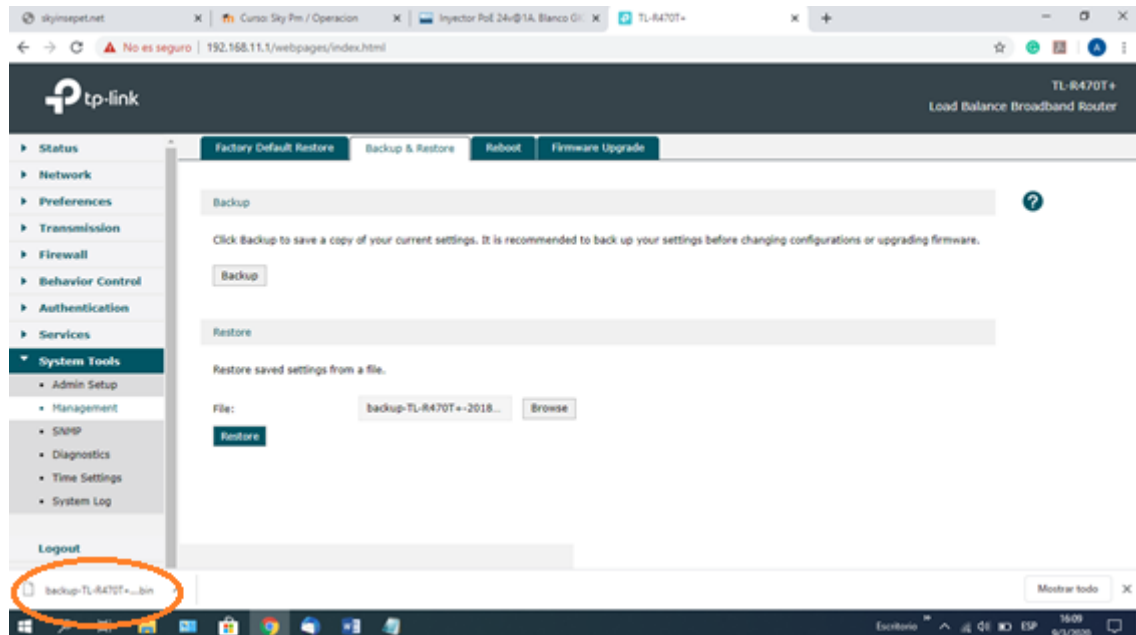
skyinsepet.net
Curso: Sky Pm / Operacion
Inyector PoE 24v@1A. Blanco Gi
TL-R470T+

No es seguro | 192.168.11.1/webpages/index.html

tp-link

TL-R470T+
Load Balance Broadband Router

Status
Network
Preferences
Transmission
Firewall
Behavior Control
Authentication
Services
System Tools
Admin Setup
Management
SNMP
Diagnostics
Time Settings
System Log
Logout

Factory Default Restore | Backup & Restore | Reboot | Firmware Upgrade

Backup

Click Backup to save a copy of your current settings. It is recommended to back up your settings before changing configurations or upgrading firmware.

Backup

Restore

Restore saved settings from a file.

File: backup-TL-R470T+-2018... Browse

Restore

backup-TL-R470T+....bin

Mostrar todo

Escritorio ESP 16:09 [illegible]